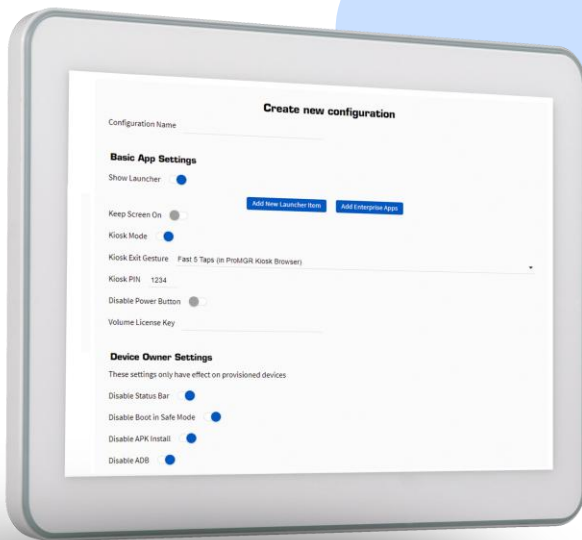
Create new configuration

Configuration Name

Basic App Settings

Show Launcher

Add New Launcher Item

Add Enterprise Apps

Keep Screen On

Kiosk Mode

Kiosk Exit Gesture Fast 5 Taps (in ProMGR Kiosk Browser)

Kiosk PIN 1234

Disable Power Button

Volume License Key

Device Owner Settings

These settings only have effect on provisioned devices

Disable Status Bar

Disable Boot in Safe Mode

Disable APK Install

Disable ADB